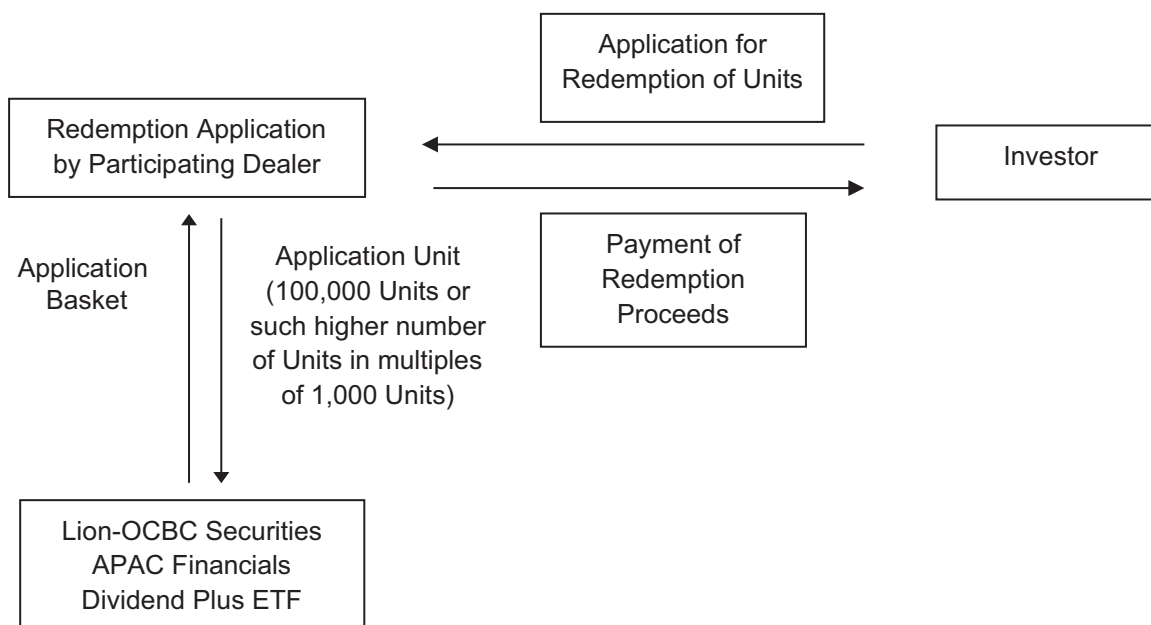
Application for Redemption of Units

Redemption Application by Participating Dealer

Investor

Payment of Redemption Proceeds

Application Basket

Application Unit (100,000 Units or such higher number of Units in multiples of 1,000 Units)

Lion-OCBC Securities APAC Financials Dividend Plus ETF